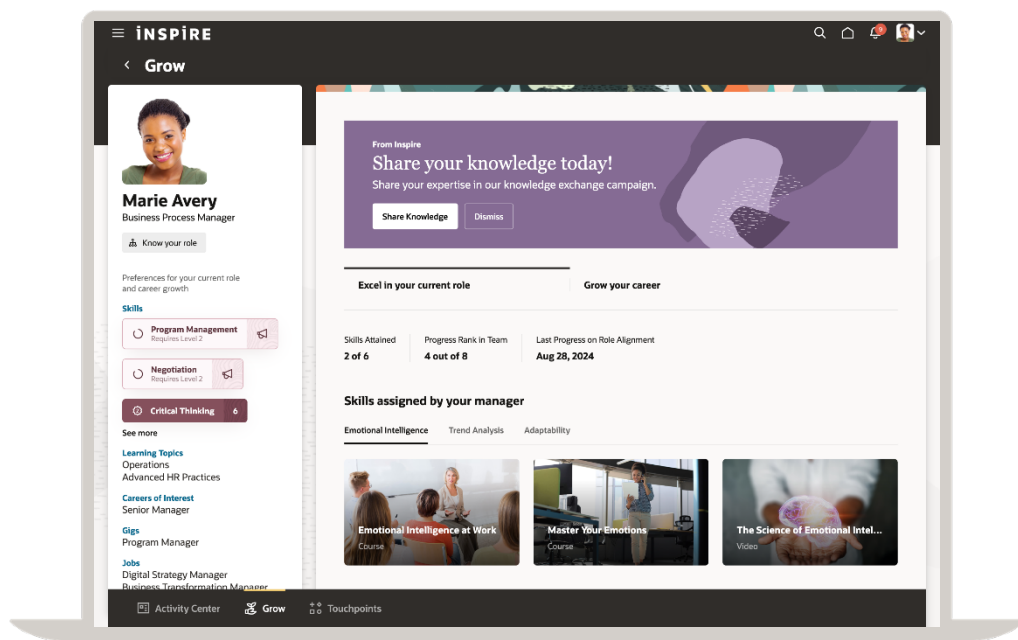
iNSPiRE

Grow

Marie Avery
Business Process Manager

Know your role

Preferences for your current role and career growth

Skills

Program Management
Requires Level 2

Negotiation
Requires Level 2

Critical Thinking 6

See more

Learning Topics
Operations
Advanced HR Practices

Careers of Interest
Senior Manager

Gigs
Program Manager

Jobs
Digital Strategy Manager
Business Transformation Manager

From Inspire
Share your knowledge today!
Share your expertise in our knowledge exchange campaign.

Share Knowledge Dismiss

Excel in your current role
Grow your career

Skills Attained
2 of 6

Progress Rank in Team
4 out of 8

Last Progress on Role Alignment
Aug 28, 2024

Skills assigned by your manager

Emotional Intelligence Trend Analysis Adaptability

Emotional Intelligence at Work
Course

Master Your Emotions
Course

The Science of Emotional Intel...
Video

Activity Center Grow Touchpoints